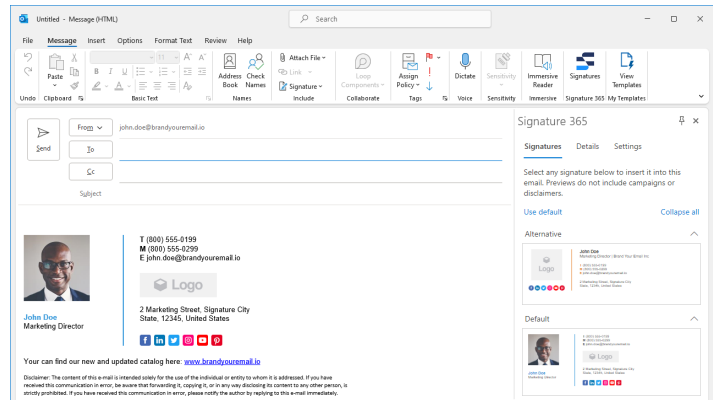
Untitled - Message (HTML)

Search

File Message Insert Options Format Text Review Help

Undo Clipboard Paste Basic Text Address Book Check Names Names Attach File Link Signature Include Loop Components Collaborate Assign Policy Tags Dictate Voice Sensitivity Sensitivity Immersive Reader Immersive Signatures Signature 365 View Templates My Templates

Send From john.doe@brandyouremail.io
To
Cc
Subject

T (800) 555-0199
M (800) 555-0299
E john.doe@brandyouremail.io

Logo

2 Marketing Street, Signature City
State, 12345, United States

John Doe
Marketing Director

Your can find our new and updated catalog here: www.brandyouremail.io

Disclaimer: The content of this e-mail is intended solely for the use of the individual or entity to whom it is addressed. If you have received this communication in error, be aware that forwarding it, copying it, or in any way disclosing its content to any other person, is strictly prohibited. If you have received this communication in error, please notify the author by replying to this e-mail immediately.

Signature 365

Signatures Details Settings

Select any signature below to insert it into this email. Previews do not include campaigns or disclaimers.

Use default Collapse all

Alternative

John Doe
Marketing Director | Brand Your Email Inc

Logo

Default

John Doe
Marketing Director

Logo